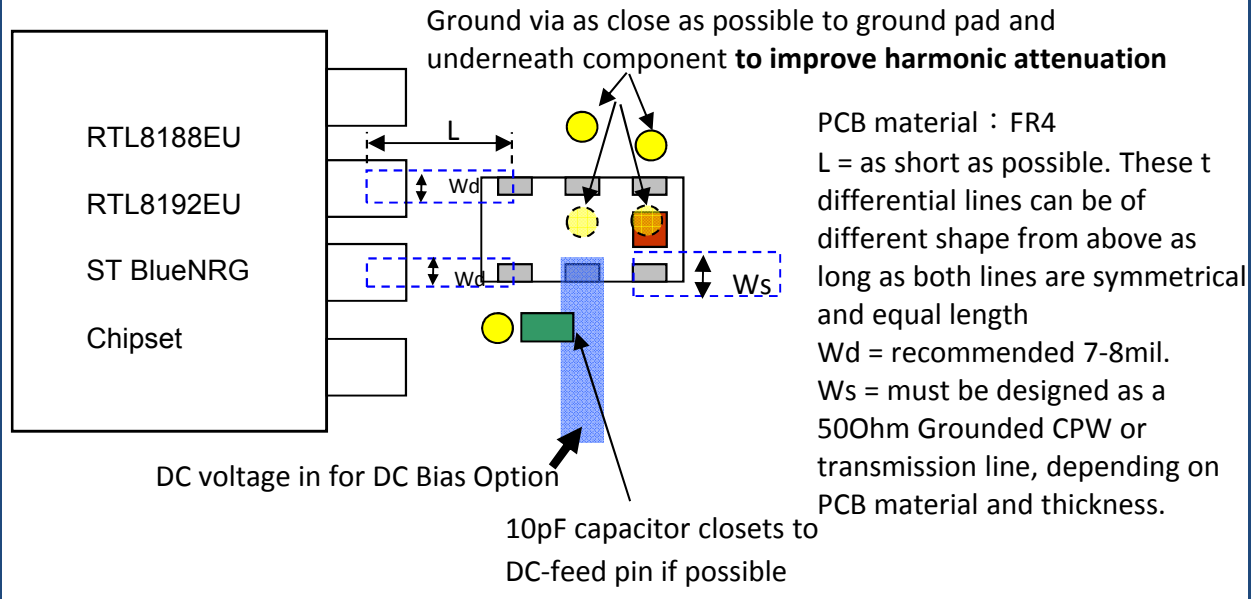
Ground via as close as possible to ground pad and underneath component **to improve harmonic attenuation**

RTL8188EU

RTL8192EU

ST BlueNRG

Chipset

L

Wd

Wd

Ws

PCB material：FR4
L = as short as possible. These t differential lines can be of different shape from above as long as both lines are symmetrical and equal length
Wd = recommended 7-8mil.
Ws = must be designed as a 50Ohm Grounded CPW or transmission line, depending on PCB material and thickness.

DC voltage in for DC Bias Option

10pF capacitor closets to DC-feed pin if possible